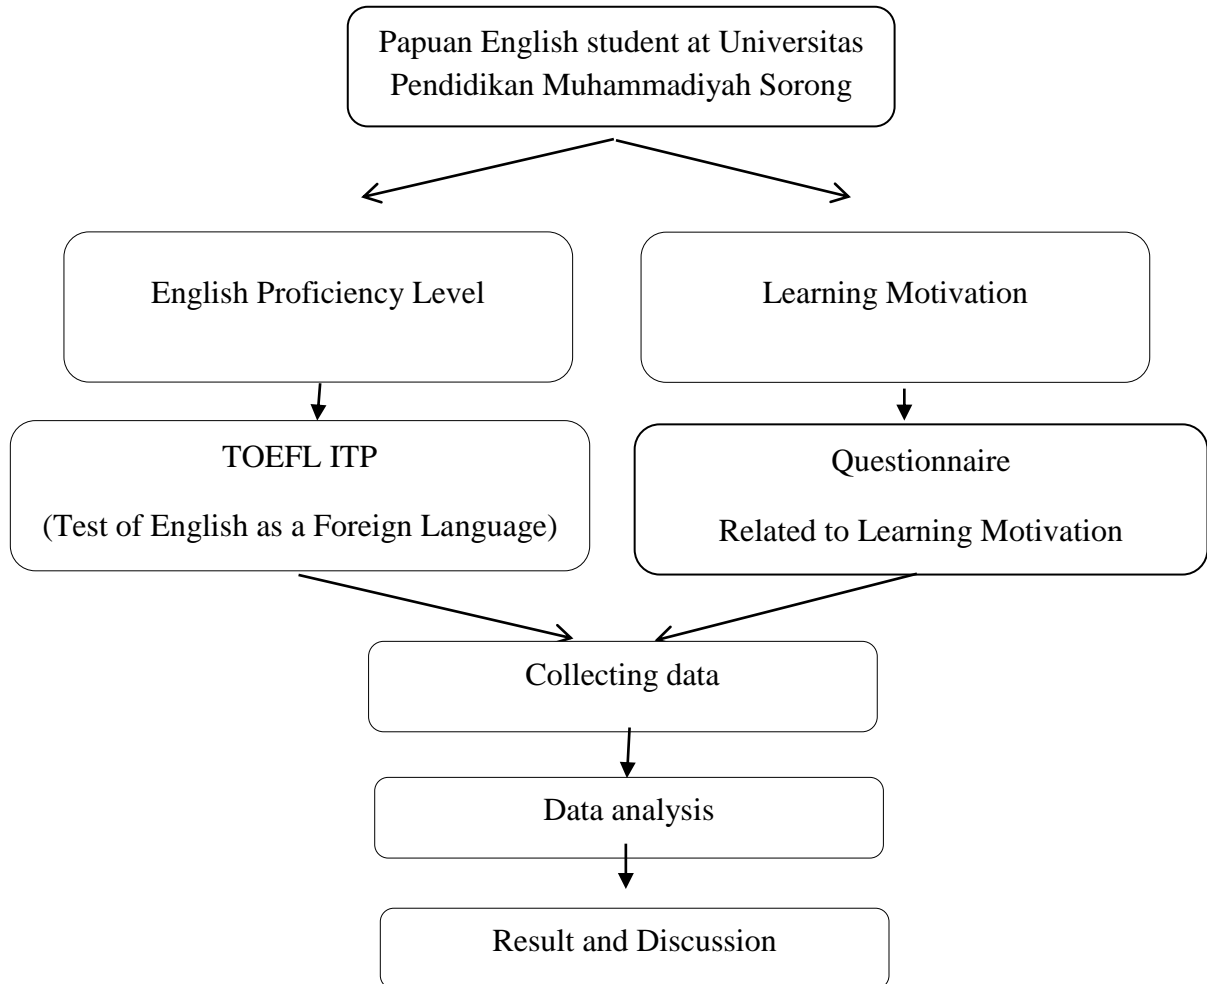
Papuan English student at Universitas Pendidikan Muhammadiyah Sorong

English Proficiency Level

Learning Motivation

TOEFL ITP

(Test of English as a Foreign Language)

Questionnaire

Related to Learning Motivation

Collecting data

Data analysis

Result and Discussion